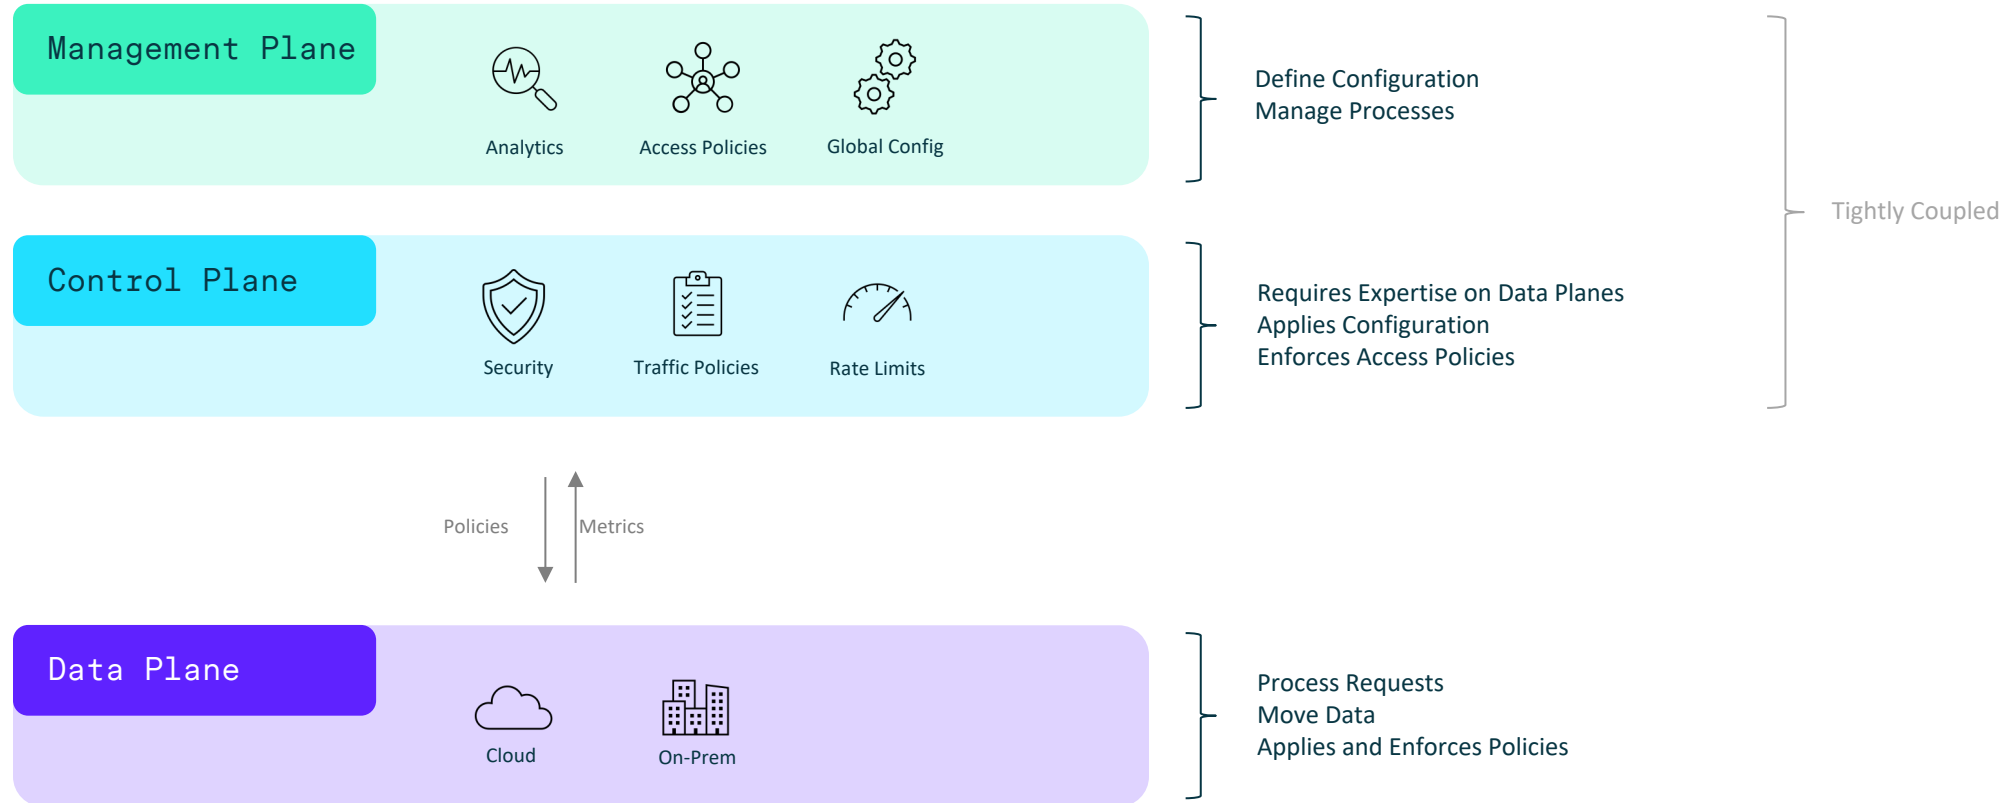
Management Plane

Analytics

Access Policies

Global Config

Define Configuration
Manage Processes

Tightly Coupled

Control Plane

Security

Traffic Policies

Rate Limits

Requires Expertise on Data Planes
Applies Configuration
Enforces Access Policies

Policies

Metrics

Data Plane

Cloud

On-Prem

Process Requests
Move Data
Applies and Enforces Policies